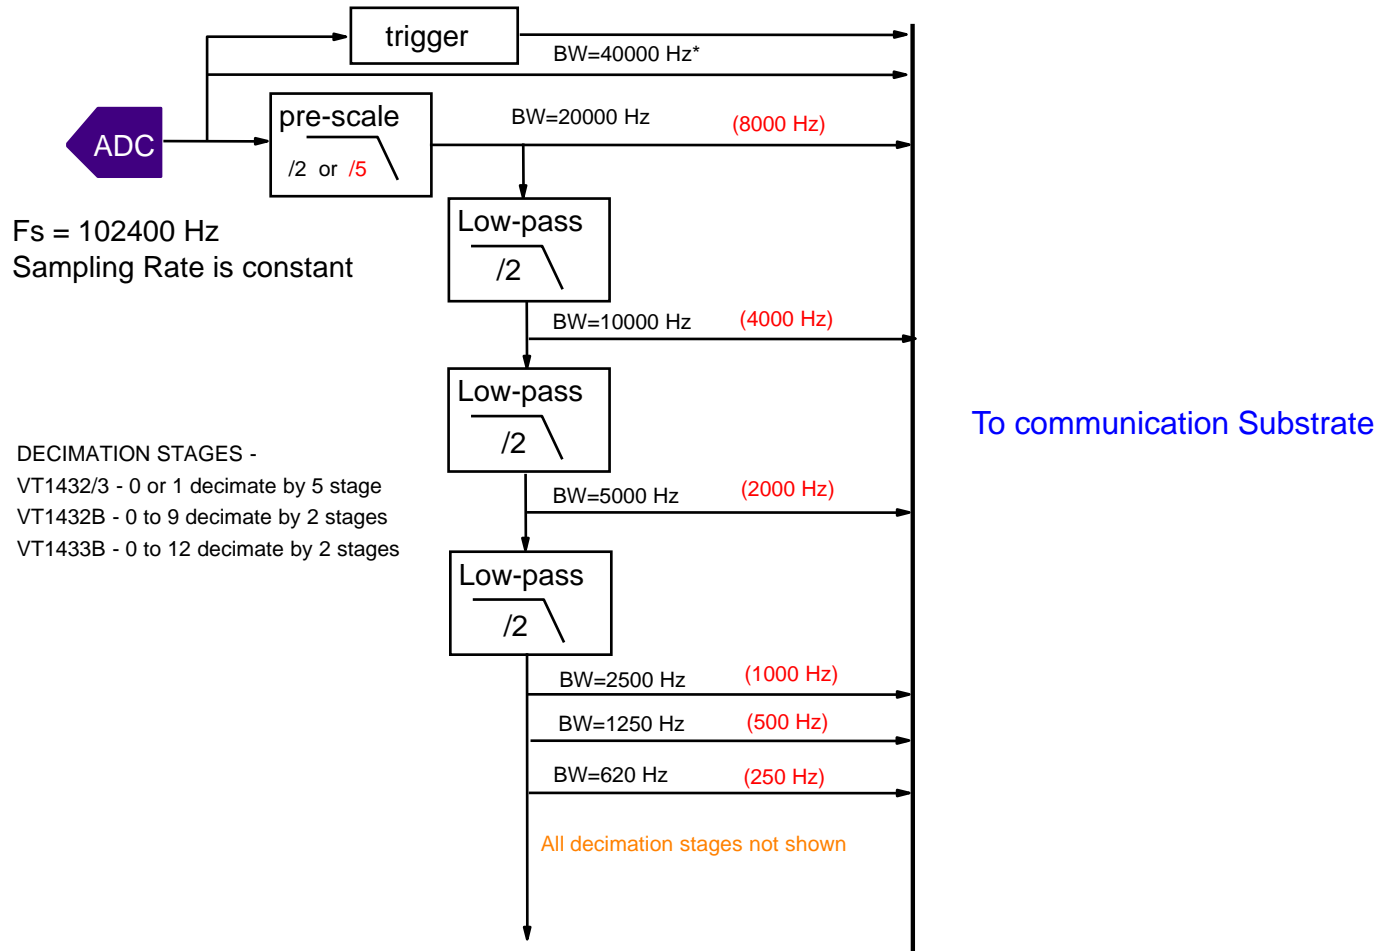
trigger

BW=40000 Hz*

ADC

pre-scale

/2 or /5

BW=20000 Hz

(8000 Hz)

Fs = 102400 Hz
Sampling Rate is constant

Low-pass
/2

BW=10000 Hz

(4000 Hz)

Low-pass
/2

To communication Substrate

DECIMATION STAGES -
VT1432/3 - 0 or 1 decimate by 5 stage
VT1432B - 0 to 9 decimate by 2 stages
VT1433B - 0 to 12 decimate by 2 stages

BW=5000 Hz

(2000 Hz)

Low-pass
/2

BW=2500 Hz

(1000 Hz)

BW=1250 Hz

(500 Hz)

BW=620 Hz

(250 Hz)

All decimation stages not shown